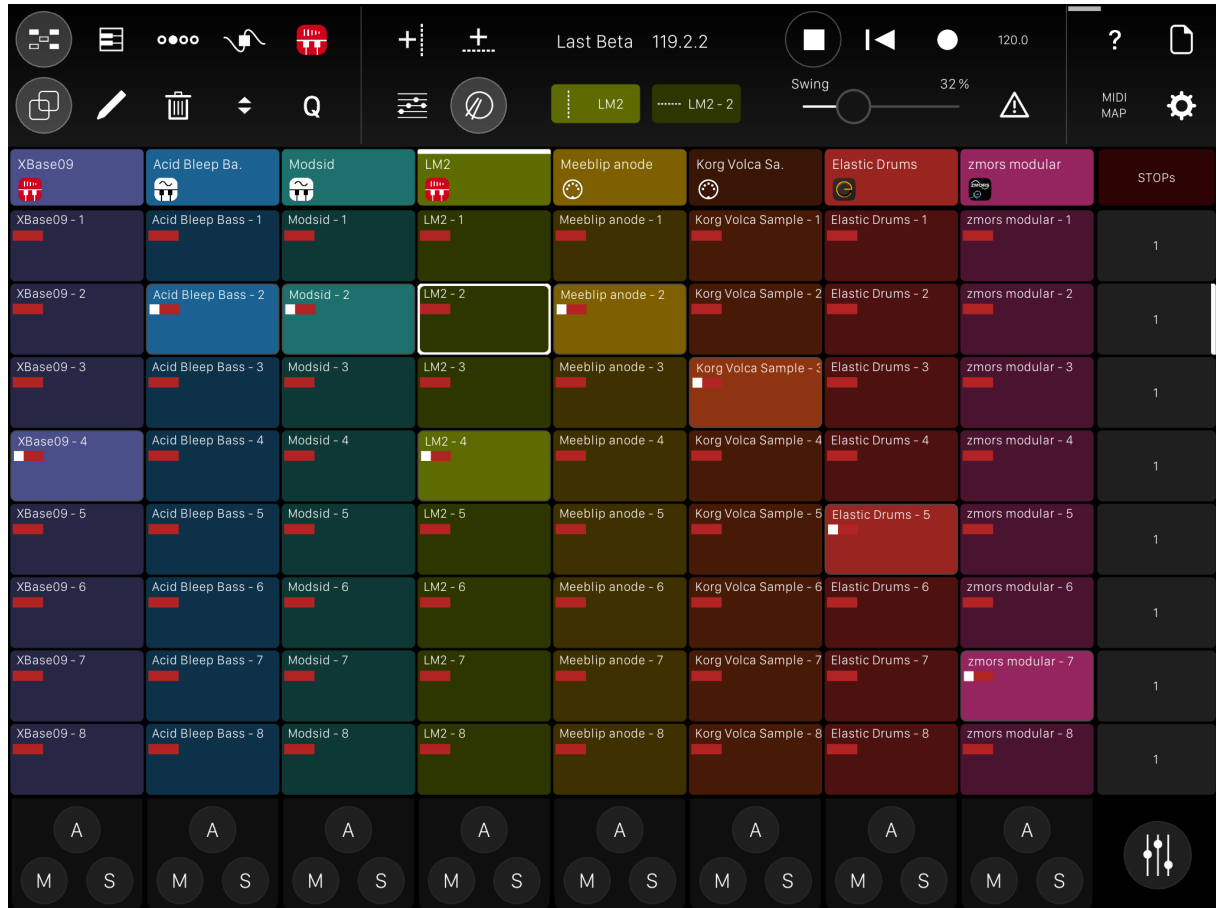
oooo

Q

Last Beta 119.2.2

120.0

?

LM2

LM2 - 2

Swing

32 %

MIDI MAP

| XBase09 | Acid Bleep Ba. | Modsid | LM2 | Meeblip anode | Korg Volca Sa. | Elastic Drums | zmors modular | STOPs |
|---|---|---|---|---|---|---|---|---|
| XBase09 - 1 | Acid Bleep Bass - 1 | Modsid - 1 | LM2 - 1 | Meeblip anode - 1 | Korg Volca Sample - 1 | Elastic Drums - 1 | zmors modular - 1 | 1 |
| XBase09 - 2 | Acid Bleep Bass - 2 | Modsid - 2 | LM2 - 2 | Meeblip anode - 2 | Korg Volca Sample - 2 | Elastic Drums - 2 | zmors modular - 2 | 1 |
| XBase09 - 3 | Acid Bleep Bass - 3 | Modsid - 3 | LM2 - 3 | Meeblip anode - 3 | Korg Volca Sample - 3 | Elastic Drums - 3 | zmors modular - 3 | 1 |
| XBase09 - 4 | Acid Bleep Bass - 4 | Modsid - 4 | LM2 - 4 | Meeblip anode - 4 | Korg Volca Sample - 4 | Elastic Drums - 4 | zmors modular - 4 | 1 |
| XBase09 - 5 | Acid Bleep Bass - 5 | Modsid - 5 | LM2 - 5 | Meeblip anode - 5 | Korg Volca Sample - 5 | Elastic Drums - 5 | zmors modular - 5 | 1 |
| XBase09 - 6 | Acid Bleep Bass - 6 | Modsid - 6 | LM2 - 6 | Meeblip anode - 6 | Korg Volca Sample - 6 | Elastic Drums - 6 | zmors modular - 6 | 1 |
| XBase09 - 7 | Acid Bleep Bass - 7 | Modsid - 7 | LM2 - 7 | Meeblip anode - 7 | Korg Volca Sample - 7 | Elastic Drums - 7 | zmors modular - 7 | 1 |
| XBase09 - 8 | Acid Bleep Bass - 8 | Modsid - 8 | LM2 - 8 | Meeblip anode - 8 | Korg Volca Sample - 8 | Elastic Drums - 8 | zmors modular - 8 | 1 |

A M S A M S A M S A M S A M S A M S A M S A M S